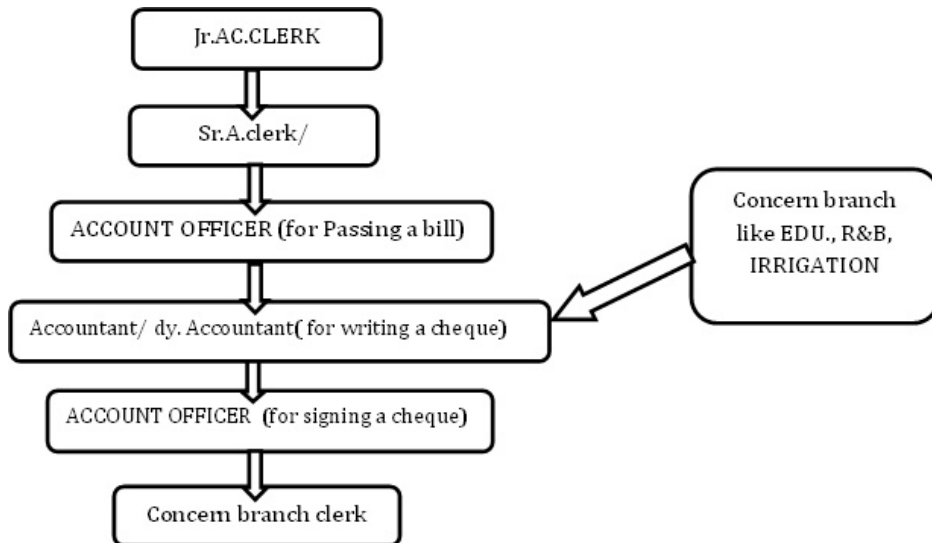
Jr.AC.CLERK

Sr.A.clerk/

ACCOUNT OFFICER (for Passing a bill)

Concern branch like EDU., R&B, IRRIGATION

Accountant/ dy. Accountant( for writing a cheque)

ACCOUNT OFFICER (for signing a cheque)

Concern branch clerk